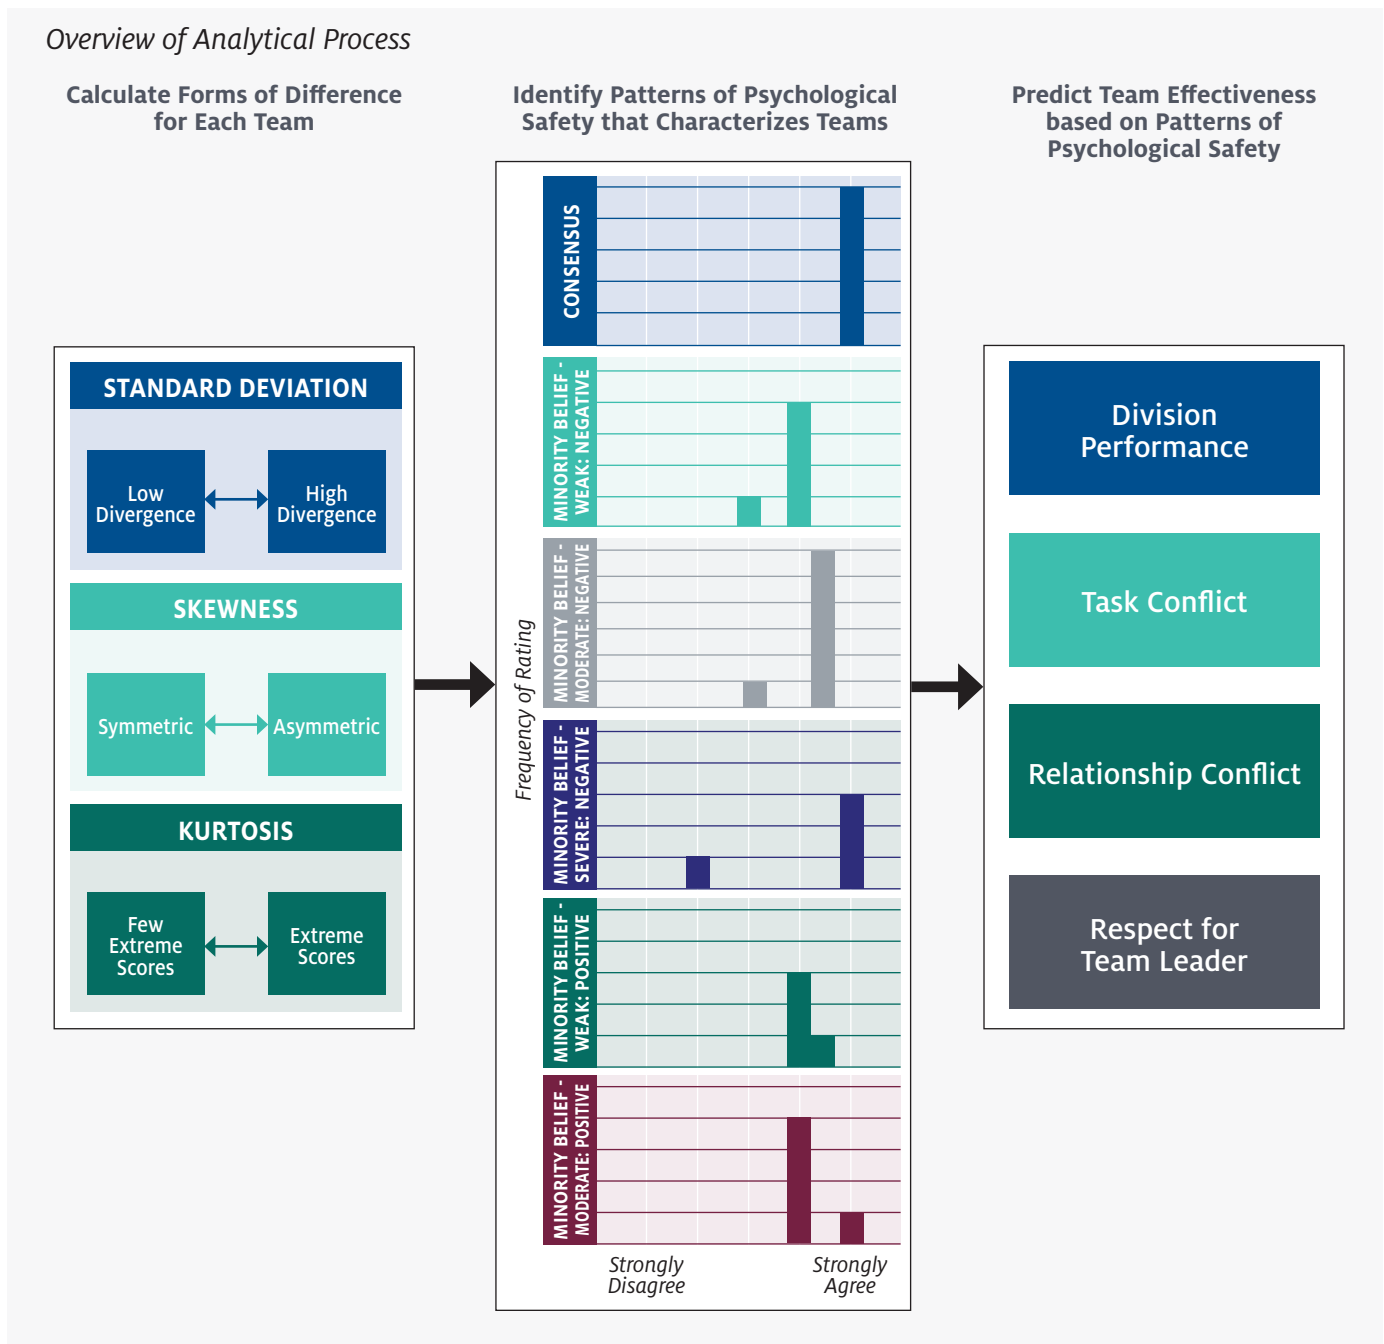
Overview of Analytical Process

Calculate Forms of Difference for Each Team

STANDARD DEVIATION

Low Divergence

High Divergence

SKEWNESS

Symmetric

Asymmetric

KURTOSIS

Few Extreme Scores

Extreme Scores

Identify Patterns of Psychological Safety that Characterizes Teams

Frequency of Rating

CONSENSUS

MINORITY BELIEF - WEAK: NEGATIVE

MINORITY BELIEF - MODERATE: NEGATIVE

MINORITY BELIEF - SEVERE: NEGATIVE

MINORITY BELIEF - WEAK: POSITIVE

MINORITY BELIEF - MODERATE: POSITIVE

Strongly Disagree

Strongly Agree

Predict Team Effectiveness based on Patterns of Psychological Safety

Division Performance

Task Conflict

Relationship Conflict

Respect for Team Leader